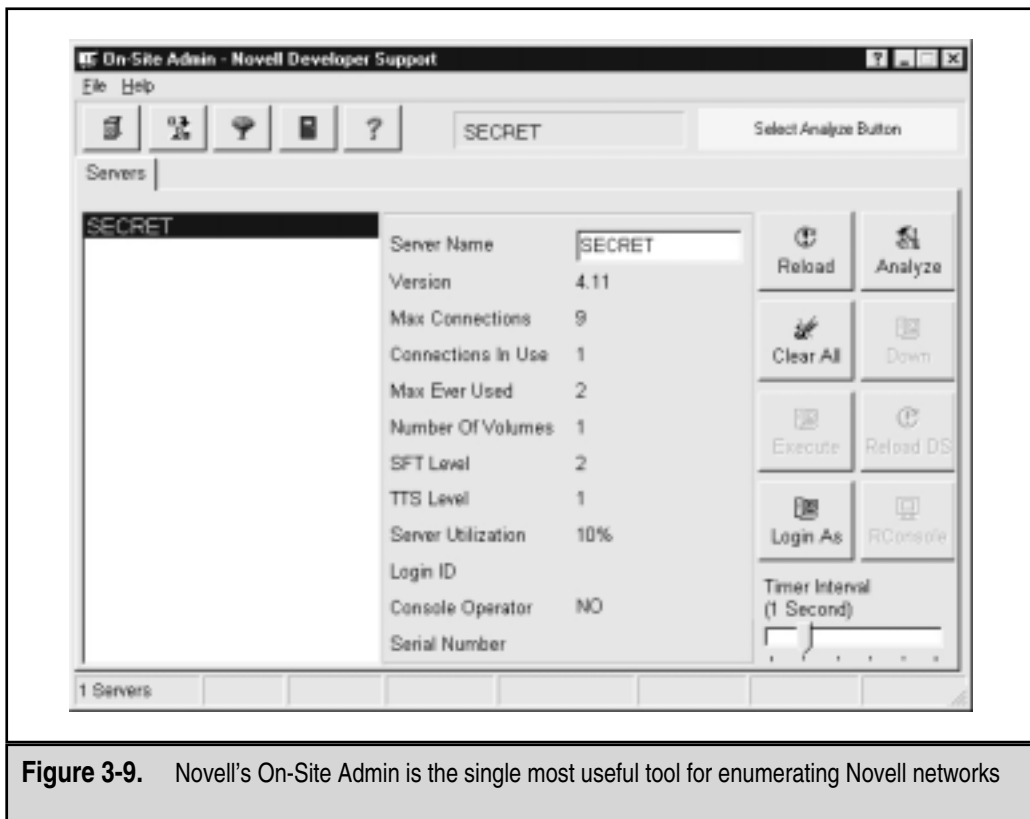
On-Site Admin - Novell Developer Support

File Help

? SECRET Select Analyze Button

Servers

SECRET

Server Name SECRET
Version 4.11
Max Connections 9
Connections In Use 1
Max Ever Used 2
Number Of Volumes 1
SFT Level 2
TTS Level 1
Server Utilization 10%
Login ID
Console Operator NO
Serial Number

Reload
Analyze
Clear All
Down
Execute
Reload DS
Login As
RConsole

Timer Interval (1 Second)

1 Servers

**Figure 3-9.** Novell's On-Site Admin is the single most useful tool for enumerating Novell networks